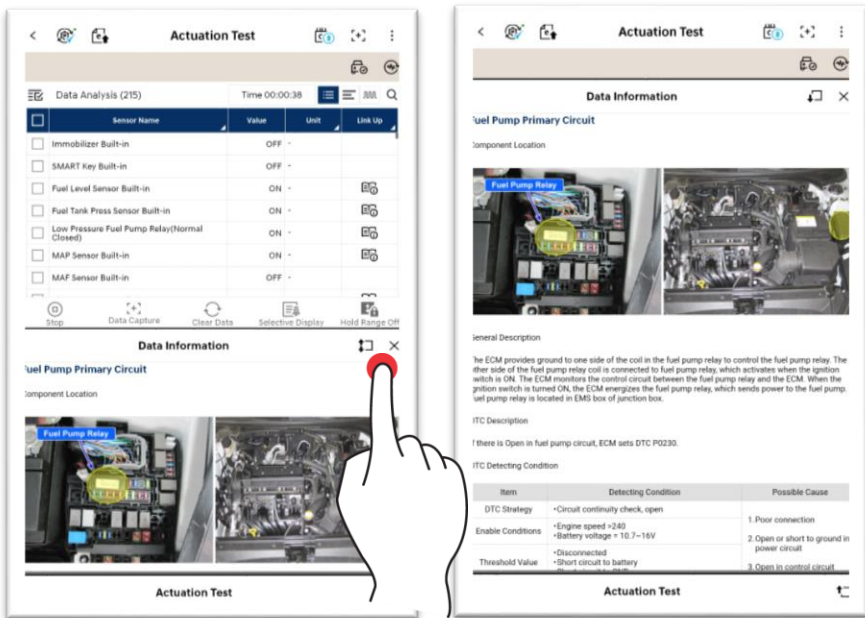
Actuation Test

Data Analysis (215)

Time 00:00:38

| Sensor Name | Value | Unit | Link Up |
|---|---|---|---|
| Immobilizer Built-in | OFF | - | |
| SMART Key Built-in | OFF | - | |
| Fuel Level Sensor Built-in | ON | - | |
| Fuel Tank Press Sensor Built-in | ON | - | |
| Low Pressure Fuel Pump Relay(Normal Closed) | ON | - | |
| MAP Sensor Built-in | ON | - | |
| MAF Sensor Built-in | OFF | - | |

Stop Data Capture Clear Data Selective Display Hold Range Off

Data Information

uel Pump Primary Circuit

omponent Location

Fuel Pump Relay

Actuation Test

Actuation Test

Data Information

uel Pump Primary Circuit

omponent Location

Fuel Pump Relay

eneral Description

he ECM provides ground to one side of the coil in the fuel pump relay to control the fuel pump relay. The ther side of the fuel pump relay coil is connected to fuel pump relay, which activates when the ignition witch is ON. The ECM monitors the control circuit between the fuel pump relay and the ECM. When the gnition switch is turned ON, the ECM energizes the fuel pump relay, which sends power to the fuel pump. uel pump relay is located in EMS box of junction box.

TC Description

there is Open in fuel pump circuit, ECM sets DTC P0230.

TC Detecting Condition

| Item | Detecting Condition | Possible Cause |
|---|---|---|
| DTC Strategy | •Circuit continuity check, open | 1.Poor connection 2.Open or short to ground in power circuit 3.Open in control circuit |
| Enable Conditions | •Engine speed >240 •Battery voltage = 10.7~16V | |
| Threshold Value | •Disconnected •Short circuit to battery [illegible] | |

Actuation Test